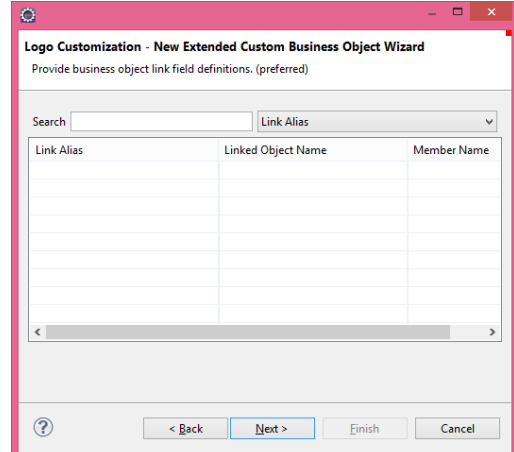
Logo Customization - New Extended Custom Business Object Wizard

Provide business object link field definitions. (preferred)

Search

Link Alias

| Link Alias | Linked Object Name | Member Name |
|---|---|---|
| | | |

< Back

Next >

Finish

Cancel